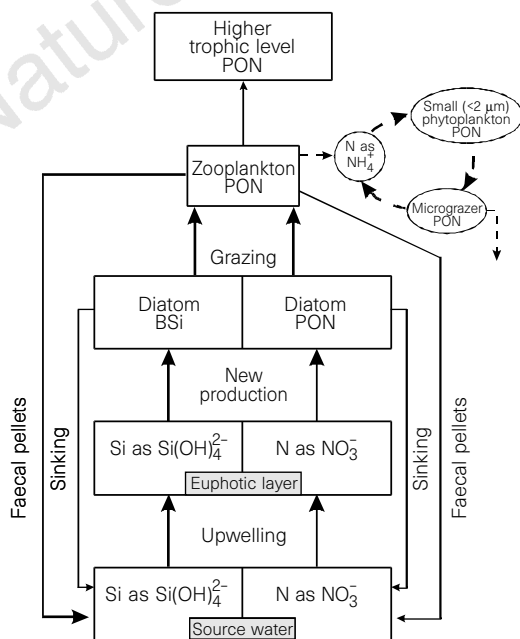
Higher trophic level PON

Zooplankton PON

N as $NH_4^+$

Small (<2 µm) phytoplankton PON

Micrograzer PON

Grazing

Diatom BSi

Diatom PON

New production

Si as $Si(OH)_4^{2-}$

N as $NO_3^-$

Euphotic layer

Upwelling

Si as $Si(OH)_4^{2-}$

N as $NO_3^-$

Source water

Faecal pellets

Sinking

Sinking

Faecal pellets